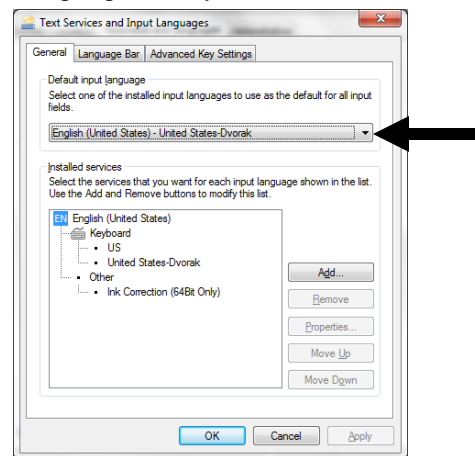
Text Services and Input Languages

General | Language Bar | Advanced Key Settings

Default input language

Select one of the installed input languages to use as the default for all input fields.

English (United States) - United States-Dvorak

Installed services

Select the services that you want for each input language shown in the list. Use the Add and Remove buttons to modify this list.

EN English (United States)
Keyboard
US
United States-Dvorak
Other
Ink Correction (64Bit Only)

Add...
Remove
Properties...
Move Up
Move Down

OK
Cancel
Apply